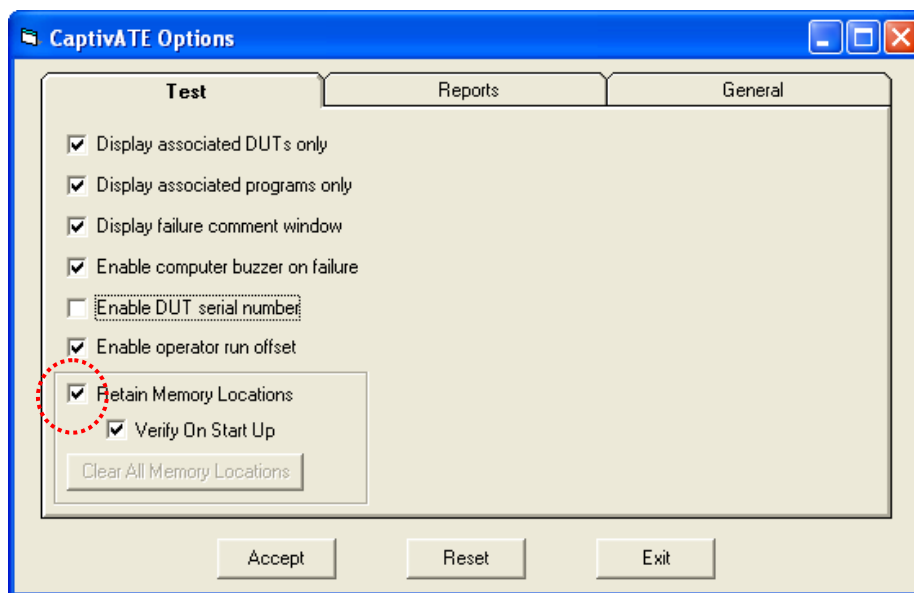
CaptivATE Options

Test
Reports
General

Display associated DUTs only
Display associated programs only
Display failure comment window
Enable computer buzzer on failure
Enable DUT serial number
Enable operator run offset
Retain Memory Locations
Verify On Start Up
Clear All Memory Locations

Accept
Reset
Exit